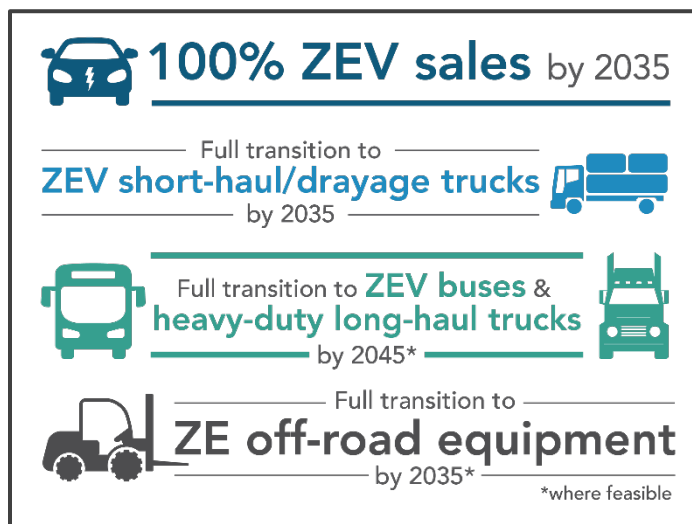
100% ZEV sales by 2035

Full transition to
ZEV short-haul/drayage trucks
by 2035

Full transition to ZEV buses &
heavy-duty long-haul trucks
by 2045*

Full transition to
ZE off-road equipment
by 2035*

*where feasible